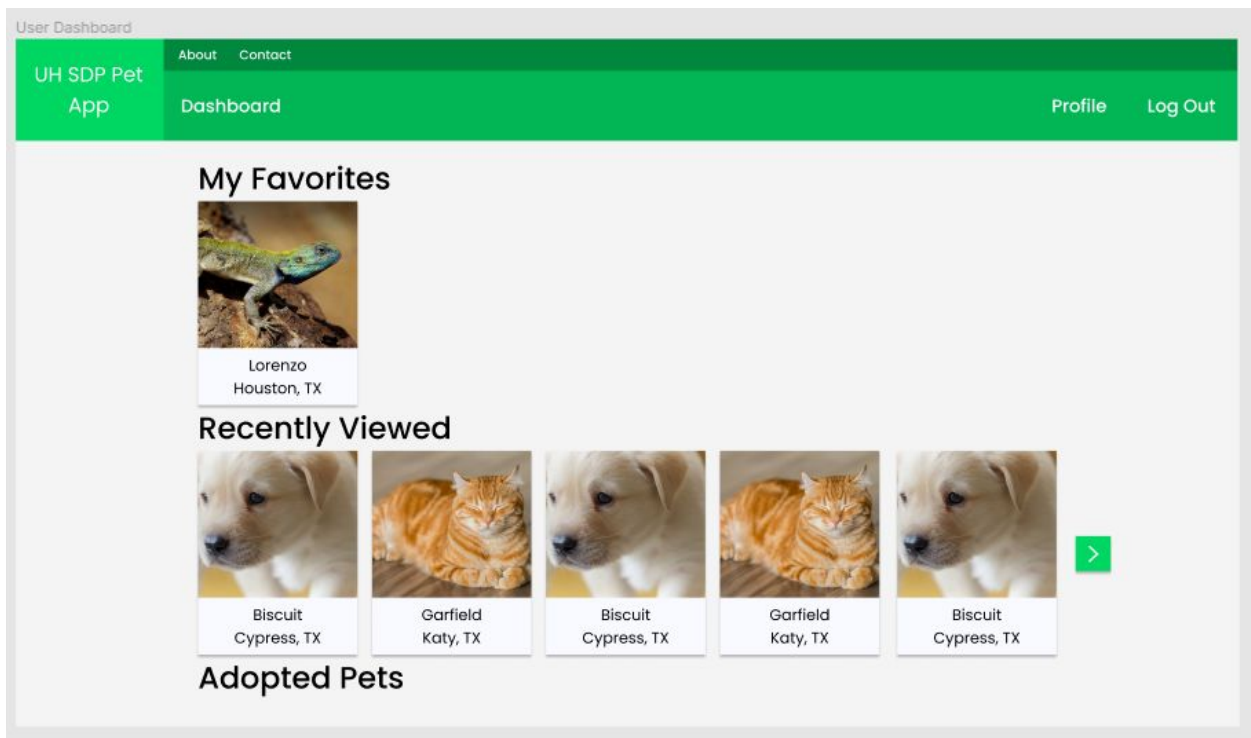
User Dashboard

UH SDP Pet App

About Contact

Dashboard

Profile Log Out

My Favorites

Lorenzo
Houston, TX

Recently Viewed

Biscuit
Cypress, TX

Garfield
Katy, TX

Biscuit
Cypress, TX

Garfield
Katy, TX

Biscuit
Cypress, TX

>

Adopted Pets